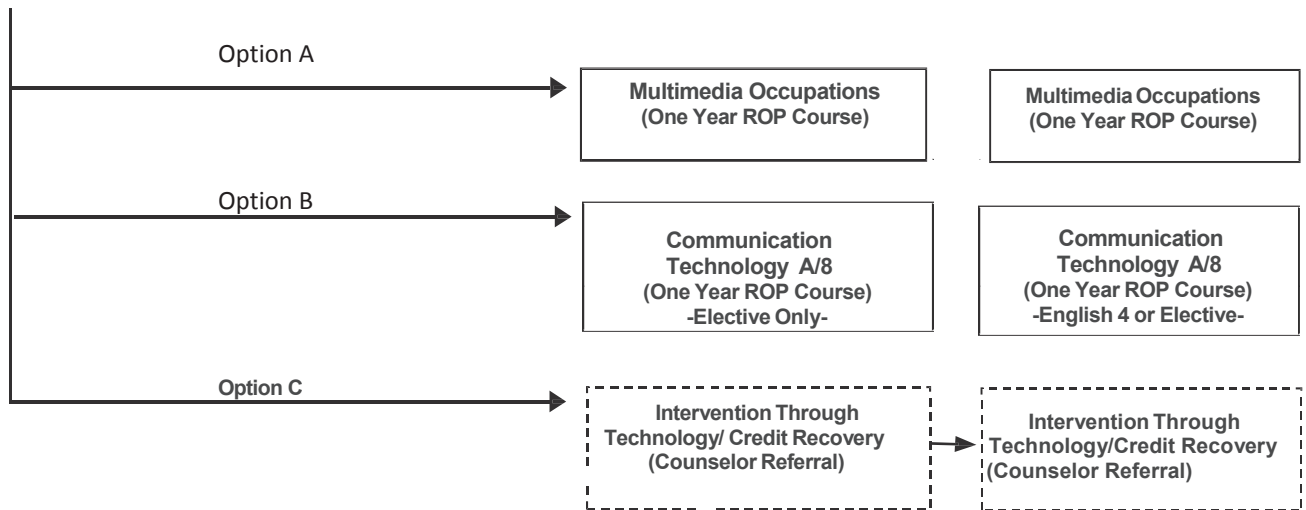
Option A

Multimedia Occupations
(One Year ROP Course)

Multimedia Occupations
(One Year ROP Course)

Option B

Communication Technology A/8
(One Year ROP Course)
-Elective Only-

Communication Technology A/8
(One Year ROP Course)
-English 4 or Elective-

Option C

Intervention Through Technology/ Credit Recovery
(Counselor Referral)

Intervention Through Technology/Credit Recovery
(Counselor Referral)